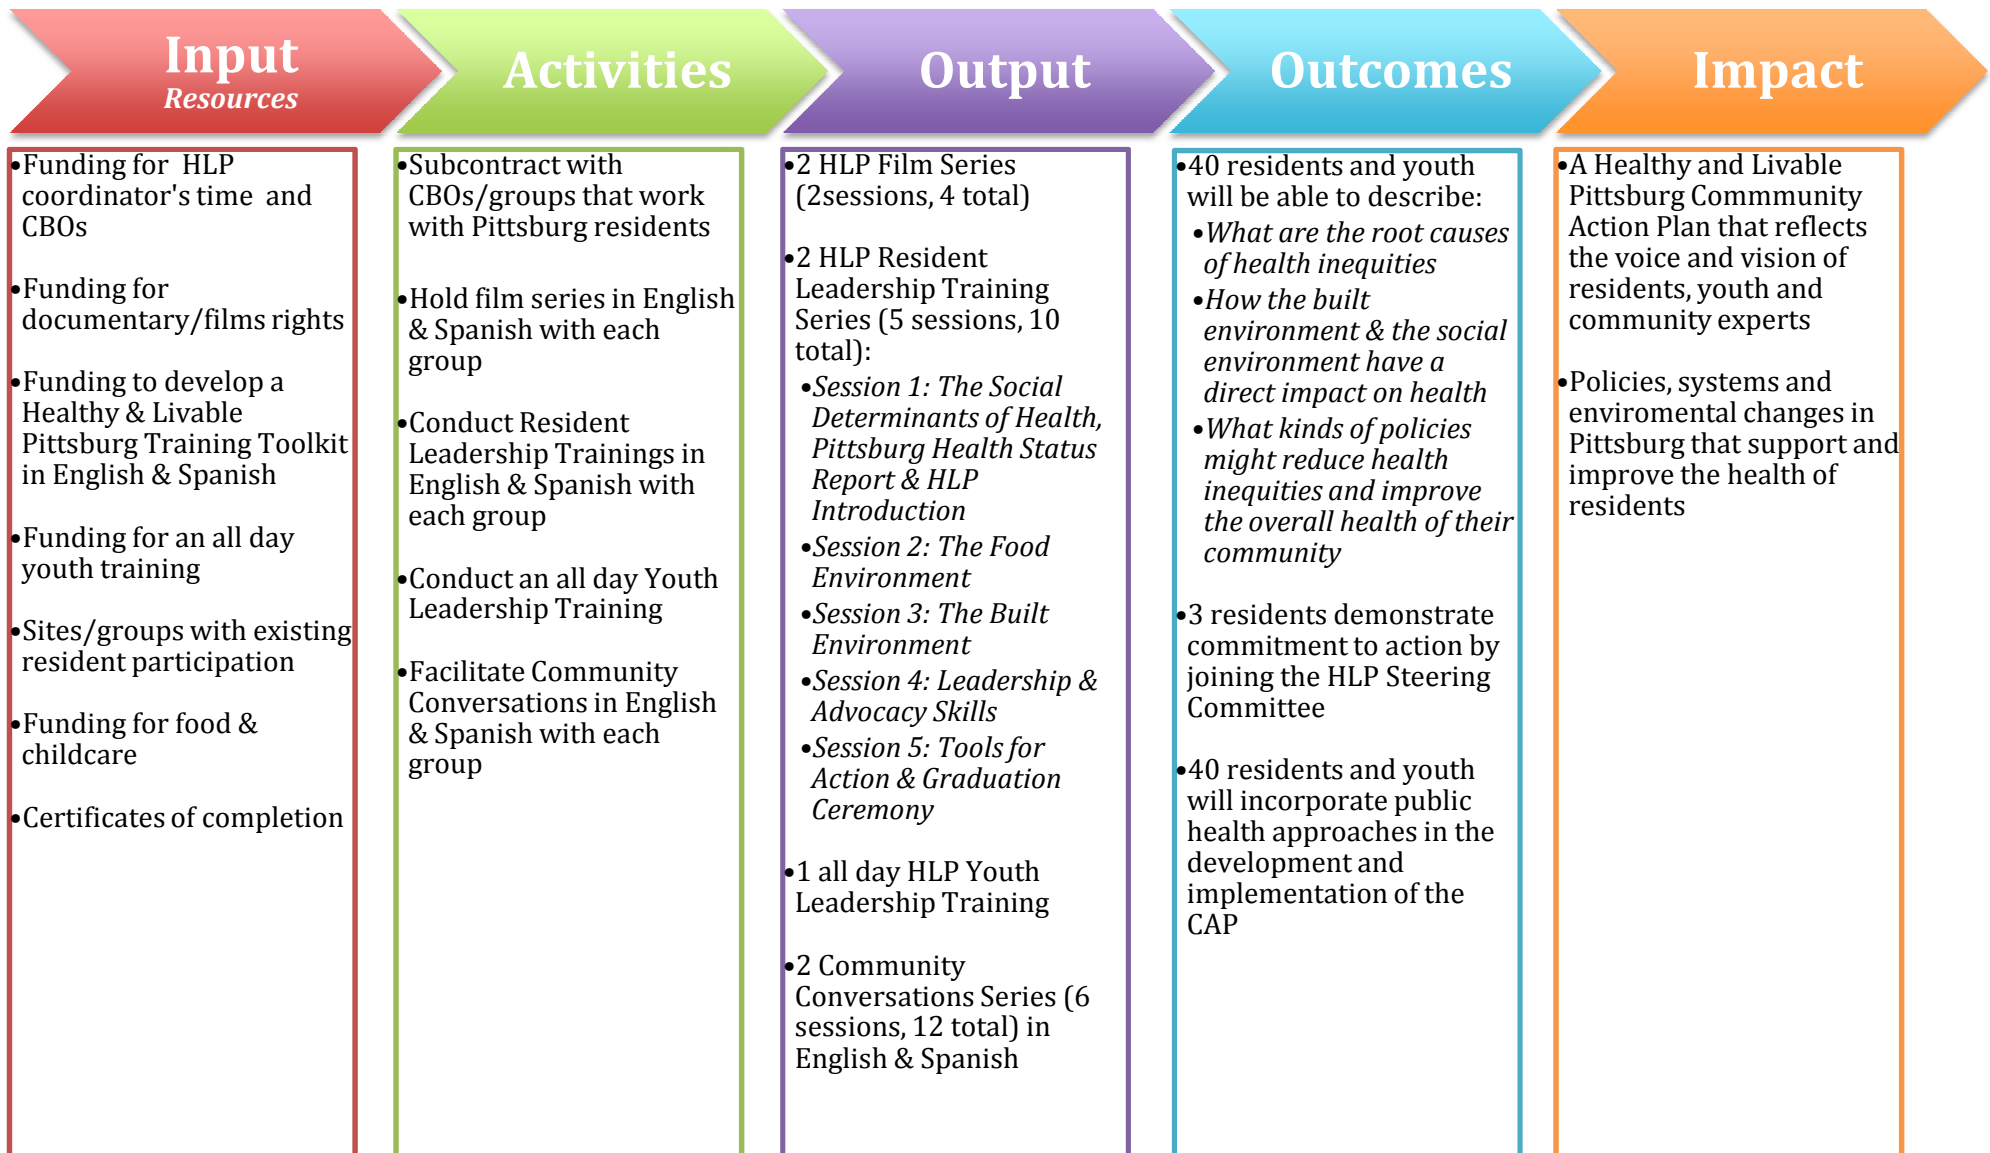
Input
Resources

•Funding for HLP coordinator's time and CBOs

•Funding for documentary/films rights

•Funding to develop a Healthy & Livable Pittsburg Training Toolkit in English & Spanish

•Funding for an all day youth training

•Sites/groups with existing resident participation

•Funding for food & childcare

•Certificates of completion

Activities

•Subcontract with CBOs/groups that work with Pittsburg residents

•Hold film series in English & Spanish with each group

•Conduct Resident Leadership Trainings in English & Spanish with each group

•Conduct an all day Youth Leadership Training

•Facilitate Community Conversations in English & Spanish with each group

Output

•2 HLP Film Series (2sessions, 4 total)

•2 HLP Resident Leadership Training Series (5 sessions, 10 total):
•*Session 1: The Social Determinants of Health, Pittsburg Health Status Report & HLP Introduction*
•*Session 2: The Food Environment*
•*Session 3: The Built Environment*
•*Session 4: Leadership & Advocacy Skills*
•*Session 5: Tools for Action & Graduation Ceremony*

•1 all day HLP Youth Leadership Training

•2 Community Conversations Series (6 sessions, 12 total) in English & Spanish

Outcomes

•40 residents and youth will be able to describe:
•*What are the root causes of health inequities*
•*How the built environment & the social environment have a direct impact on health*
•*What kinds of policies might reduce health inequities and improve the overall health of their community*

•3 residents demonstrate commitment to action by joining the HLP Steering Committee

•40 residents and youth will incorporate public health approaches in the development and implementation of the CAP

Impact

•A Healthy and Livable Pittsburg Commmunity Action Plan that reflects the voice and vision of residents, youth and community experts

•Policies, systems and enviromental changes in Pittsburg that support and improve the health of residents